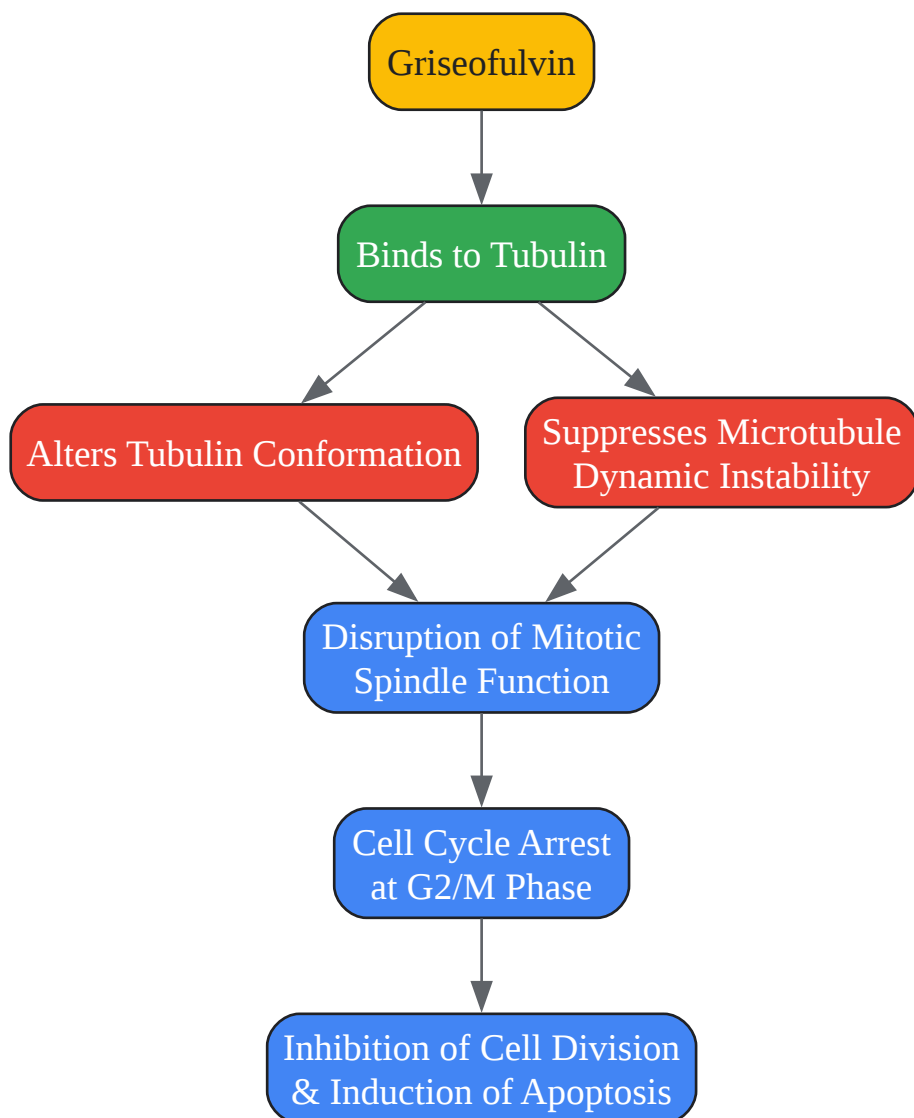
Griseofulvin

Binds to Tubulin

Alters Tubulin Conformation

Suppresses Microtubule Dynamic Instability

Disruption of Mitotic Spindle Function

Cell Cycle Arrest at G2/M Phase

Inhibition of Cell Division & Induction of Apoptosis